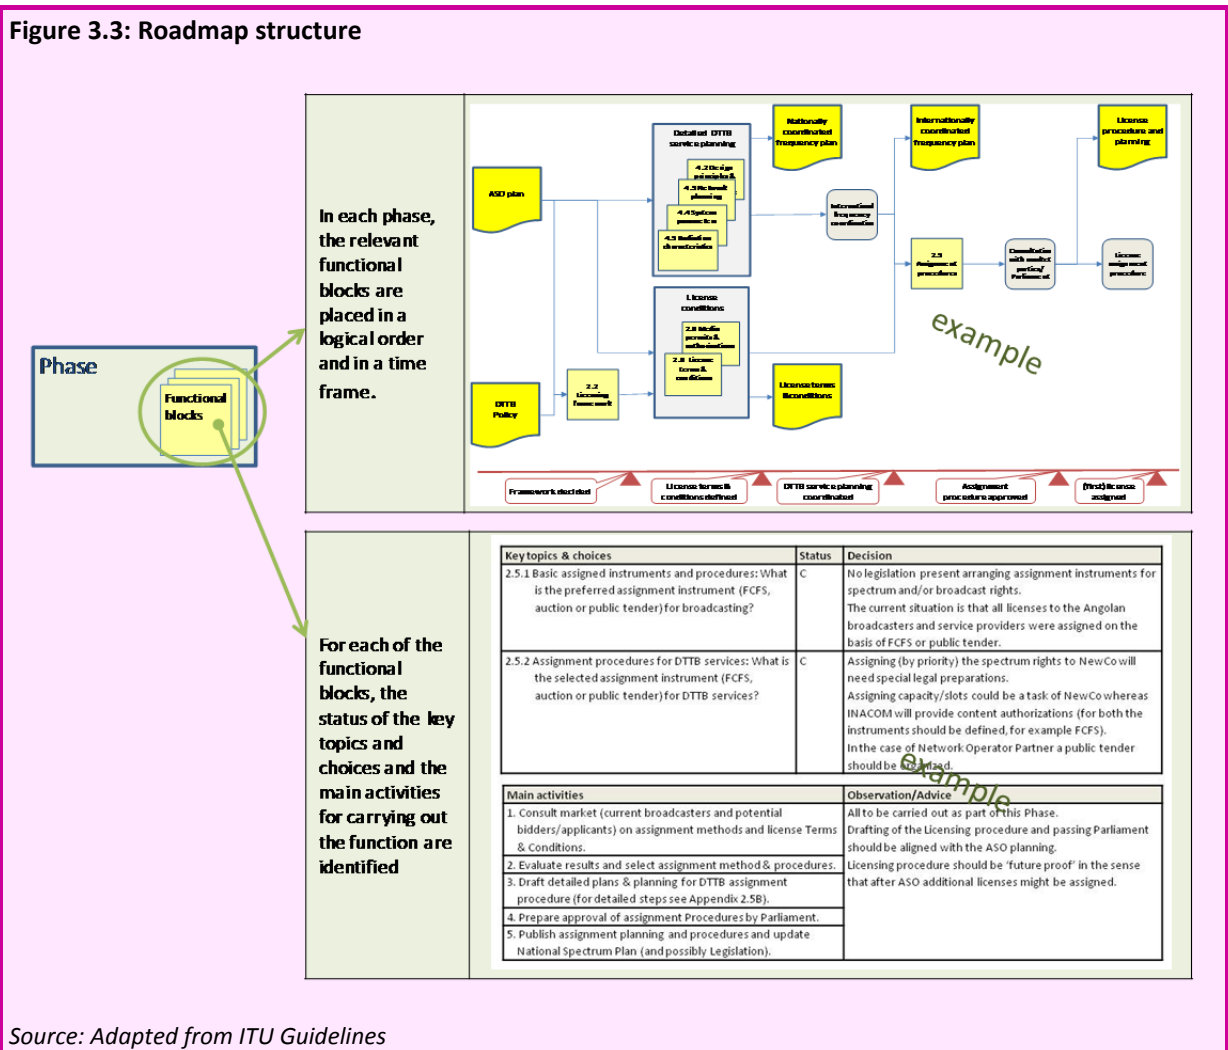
Figure 3.3: Roadmap structure

Phase

Functional blocks

In each phase, the relevant functional blocks are placed in a logical order and in a time frame.

ASO plan

Detailed DTTB service planning

4.2 Design principles &

4.3 Network planning

4.4 System parameters

4.5 Radiation characteristics

Nationally coordinated frequency plan

International frequency coordination

Internationally coordinated frequency plan

2.5 Assignment procedures

Consultation with market parties/ Parliament

License procedure and planning

License assignment procedure

License conditions

2.0 Media permits & authorisations

2.0 License terms & conditions

DTTB Policy

2.2 Licensing framework

License terms & conditions

example

Framework decided

License terms & conditions defined

DTTB service planning coordinated

Assignment procedure approved

(first) license assigned

For each of the functional blocks, the status of the key topics and choices and the main activities for carrying out the function are identified

| Key topics & choices | Status | Decision |
|---|---|---|
| 2.5.1 Basic assigned instruments and procedures: What is the preferred assignment instrument (FCFS, auction or public tender) for broadcasting? | C | No legislation present arranging assignment instruments for spectrum and/or broadcast rights. The current situation is that all licenses to the Angolan broadcasters and service providers were assigned on the basis of FCFS or public tender. |
| 2.5.2 Assignment procedures for DTTB services: What is the selected assignment instrument (FCFS, auction or public tender) for DTTB services? | C | Assigning (by priority) the spectrum rights to NewCo will need special legal preparations. Assigning capacity/slots could be a task of NewCo whereas INACOM will provide content authorizations (for both the instruments should be defined, for example FCFS). In the case of Network Operator Partner a public tender should be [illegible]. |

example

| Main activities | Observation/Advice |
|---|---|
| 1. Consult market (current broadcasters and potential bidders/applicants) on assignment methods and license Terms & Conditions. | All to be carried out as part of this Phase. Drafting of the Licensing procedure and passing Parliament should be aligned with the ASO planning. Licensing procedure should be 'future proof' in the sense that after ASO additional licenses might be assigned. |
| 2. Evaluate results and select assignment method & procedures. | |
| 3. Draft detailed plans & planning for DTTB assignment procedure (for detailed steps see Appendix 2.5B). | |
| 4. Prepare approval of assignment Procedures by Parliament. | |
| 5. Publish assignment planning and procedures and update National Spectrum Plan (and possibly Legislation). | |

Source: Adapted from ITU Guidelines